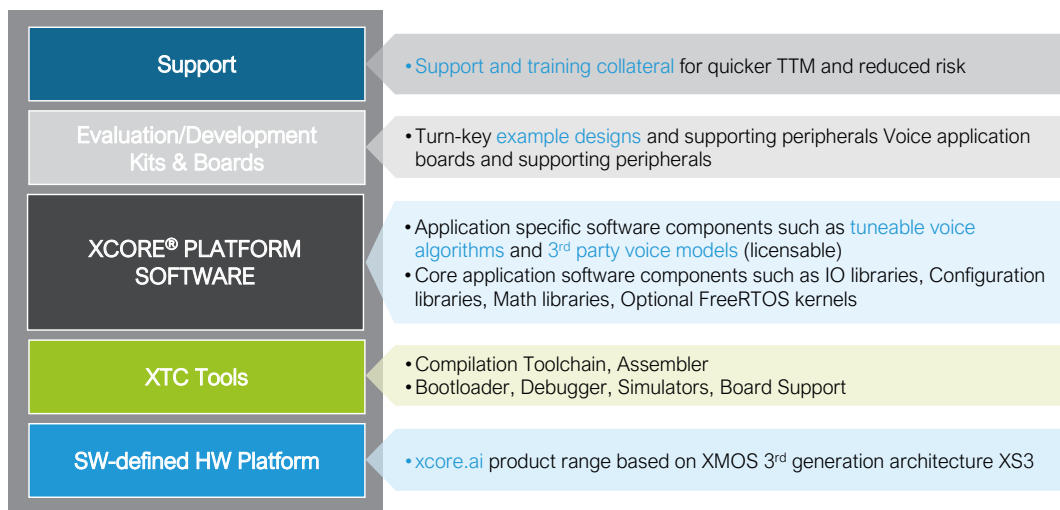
Support

• Support and training collateral for quicker TTM and reduced risk

Evaluation/Development Kits & Boards

• Turn-key example designs and supporting peripherals Voice application boards and supporting peripherals

XCORE® PLATFORM SOFTWARE

• Application specific software components such as tuneable voice algorithms and 3$^{rd}$ party voice models (licensable)
• Core application software components such as IO libraries, Configuration libraries, Math libraries, Optional FreeRTOS kernels

XTC Tools

• Compilation Toolchain, Assembler
• Bootloader, Debugger, Simulators, Board Support

SW-defined HW Platform

• xcore.ai product range based on XMOS 3$^{rd}$ generation architecture XS3